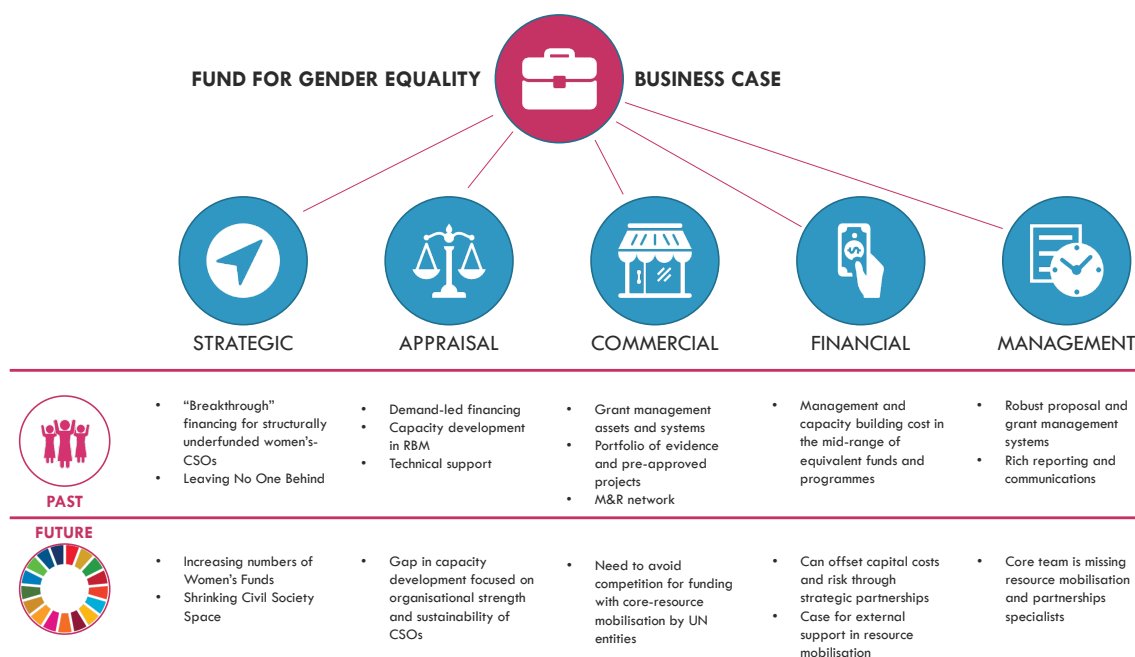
FUND FOR GENDER EQUALITY

BUSINESS CASE

STRATEGIC

APPRAISAL

COMMERCIAL

FINANCIAL

MANAGEMENT

PAST

- "Breakthrough" financing for structurally underfunded women's-CSOs
- Leaving No One Behind

- Demand-led financing
- Capacity development in RBM
- Technical support

- Grant management assets and systems
- Portfolio of evidence and pre-approved projects
- M&R network

- Management and capacity building cost in the mid-range of equivalent funds and programmes

- Robust proposal and grant management systems
- Rich reporting and communications

FUTURE

- Increasing numbers of Women's Funds
- Shrinking Civil Society Space

- Gap in capacity development focused on organisational strength and sustainability of CSOs

- Need to avoid competition for funding with core-resource mobilisation by UN entities

- Can offset capital costs and risk through strategic partnerships
- Case for external support in resource mobilisation

- Core team is missing resource mobilisation and partnerships specialists